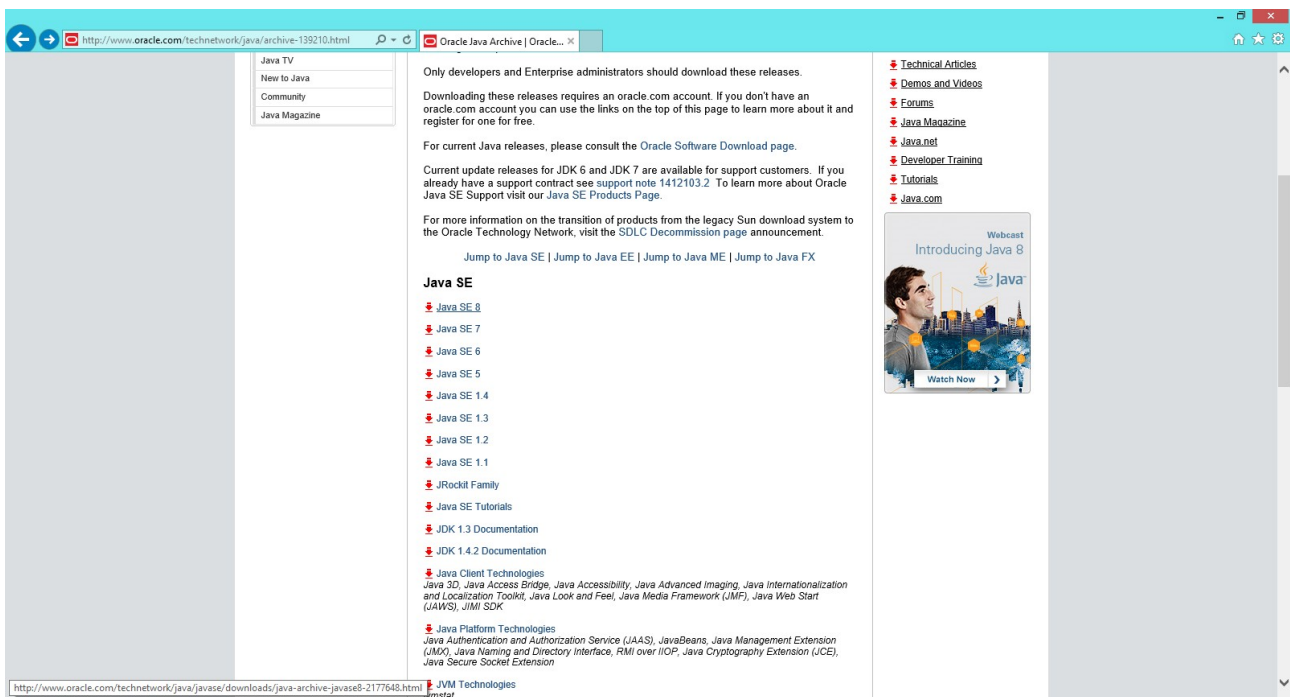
http://www.oracle.com/technetwork/java/archive-139210.html

Oracle Java Archive | Oracle... ×

Java TV
New to Java
Community
Java Magazine

Only developers and Enterprise administrators should download these releases.

Downloading these releases requires an oracle.com account. If you don't have an oracle.com account you can use the links on the top of this page to learn more about it and register for one for free.

For current Java releases, please consult the Oracle Software Download page.

Current update releases for JDK 6 and JDK 7 are available for support customers. If you already have a support contract see support note 1412103.2 To learn more about Oracle Java SE Support visit our Java SE Products Page.

For more information on the transition of products from the legacy Sun download system to the Oracle Technology Network, visit the SDLC Decommission page announcement.

Jump to Java SE | Jump to Java EE | Jump to Java ME | Jump to Java FX

Java SE

Java SE 8
Java SE 7
Java SE 6
Java SE 5
Java SE 1.4
Java SE 1.3
Java SE 1.2
Java SE 1.1
JRockit Family
Java SE Tutorials
JDK 1.3 Documentation
JDK 1.4.2 Documentation
Java Client Technologies
Java 3D, Java Access Bridge, Java Accessibility, Java Advanced Imaging, Java Internationalization and Localization Toolkit, Java Look and Feel, Java Media Framework (JMF), Java Web Start (JAWS), JIMI SDK

Java Platform Technologies
Java Authentication and Authorization Service (JAAS), JavaBeans, Java Management Extension (JMX), Java Naming and Directory Interface, RMI over IIOP, Java Cryptography Extension (JCE), Java Secure Socket Extension

JVM Technologies
jvmstat

Technical Articles
Demos and Videos
Forums
Java Magazine
Java.net
Developer Training
Tutorials
Java.com

Webcast
Introducing Java 8
Java
Watch Now

http://www.oracle.com/technetwork/java/javase/downloads/java-archive-javase8-2177648.html